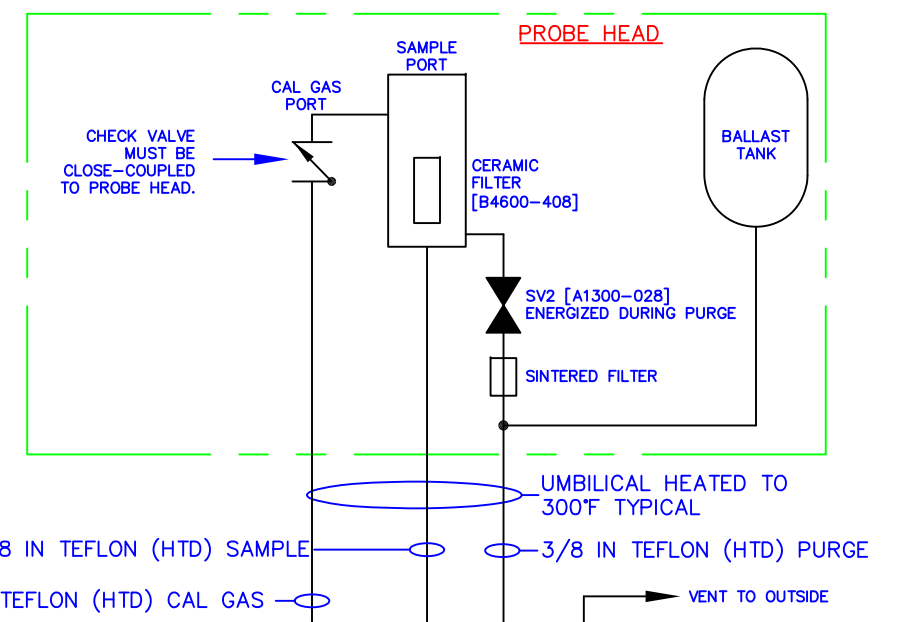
PROBE HEAD

SAMPLE PORT

CAL GAS PORT

CHECK VALVE MUST BE CLOSE–COUPLED TO PROBE HEAD.

CERAMIC FILTER [B4600–408]

BALLAST TANK

SV2 [A1300–028] ENERGIZED DURING PURGE

SINTERED FILTER

UMBILICAL HEATED TO 300°F TYPICAL

8 IN TEFLON (HTD) SAMPLE

3/8 IN TEFLON (HTD) PURGE

TEFLON (HTD) CAL GAS

VENT TO OUTSIDE